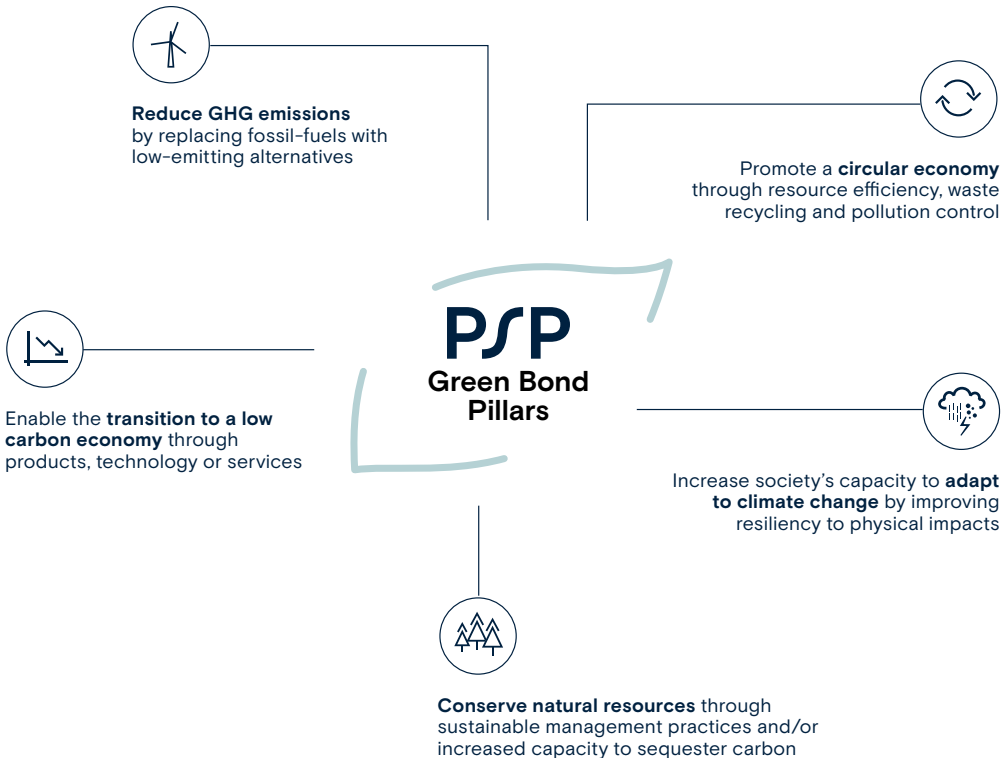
Reduce GHG emissions by replacing fossil-fuels with low-emitting alternatives

Promote a circular economy through resource efficiency, waste recycling and pollution control

PSP
Green Bond Pillars

Enable the transition to a low carbon economy through products, technology or services

Increase society's capacity to adapt to climate change by improving resiliency to physical impacts

Conserve natural resources through sustainable management practices and/or increased capacity to sequester carbon